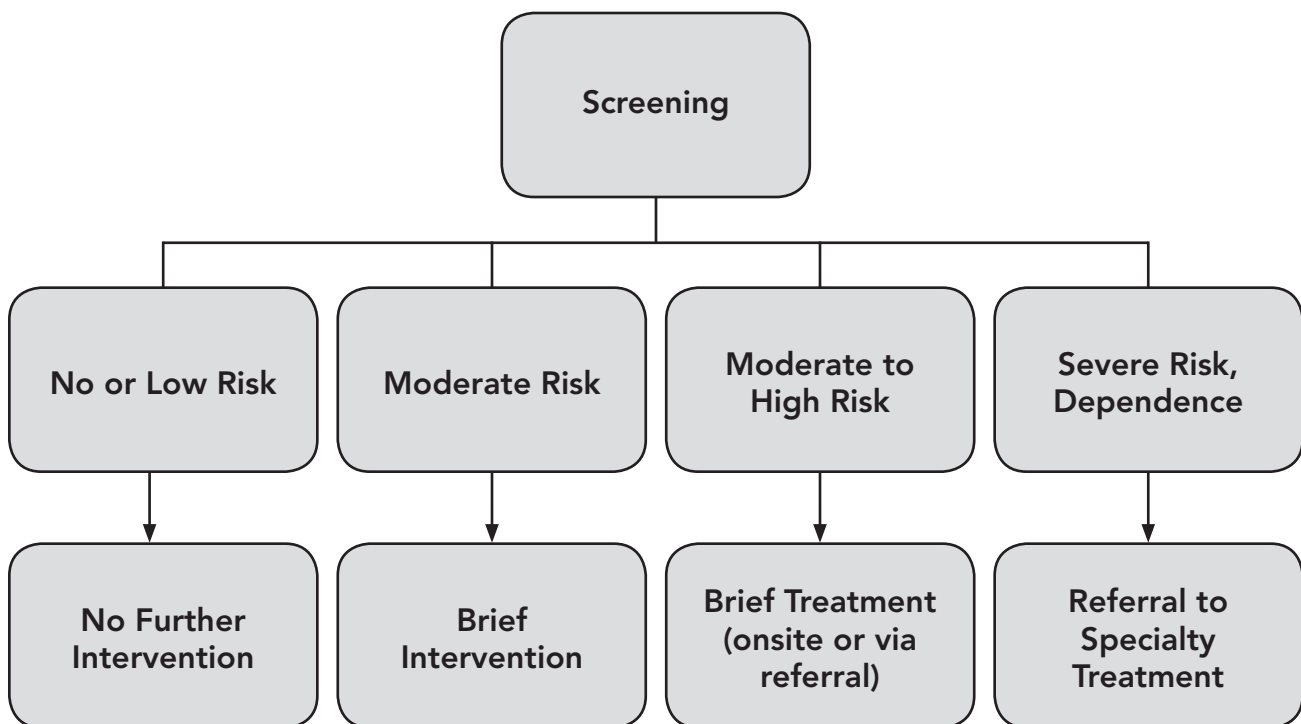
Screening

No or Low Risk

Moderate Risk

Moderate to High Risk

Severe Risk, Dependence

No Further Intervention

Brief Intervention

Brief Treatment (onsite or via referral)

Referral to Specialty Treatment